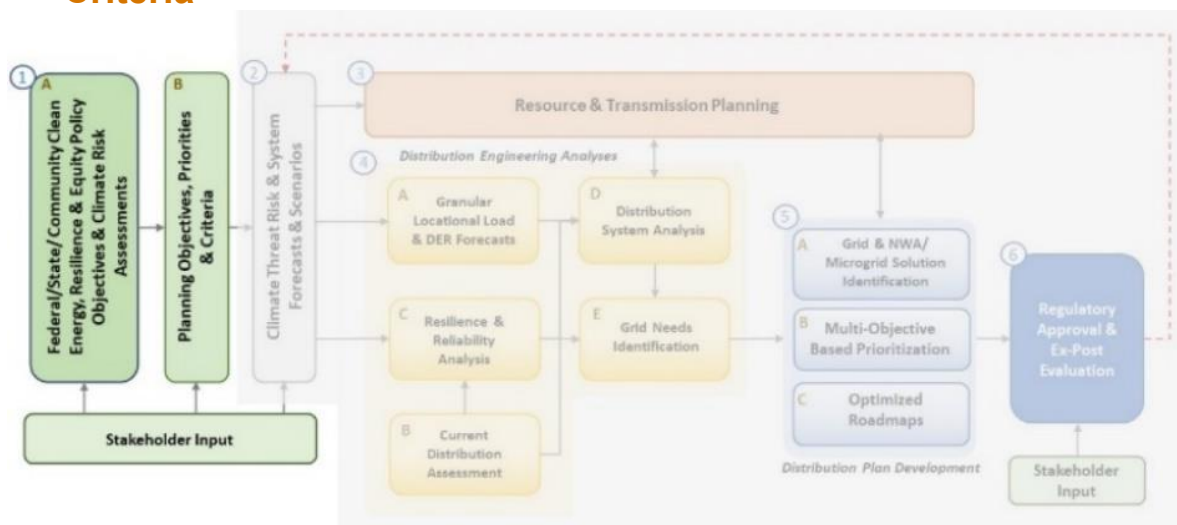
Criteria

1 A Federal/State/Community Clean Energy, Resilience & Equity Policy Objectives & Climate Risk Assessments

B Planning Objectives, Priorities & Criteria

2 Climate Threat Risk & System Forecasts & Scenarios

3 Resource & Transmission Planning

4 Distribution Engineering Analyses

A Granular Locational Load & DER Forecasts

D Distribution System Analysis

C Resilience & Reliability Analysis

E Grid Needs Identification

B Current Distribution Assessment

5 A Grid & NWA/ Microgrid Solution Identification

B Multi-Objective Based Prioritization

C Optimized Roadmaps

Distribution Plan Development

6 Regulatory Approval & Ex-Post Evaluation

Stakeholder Input

Stakeholder Input